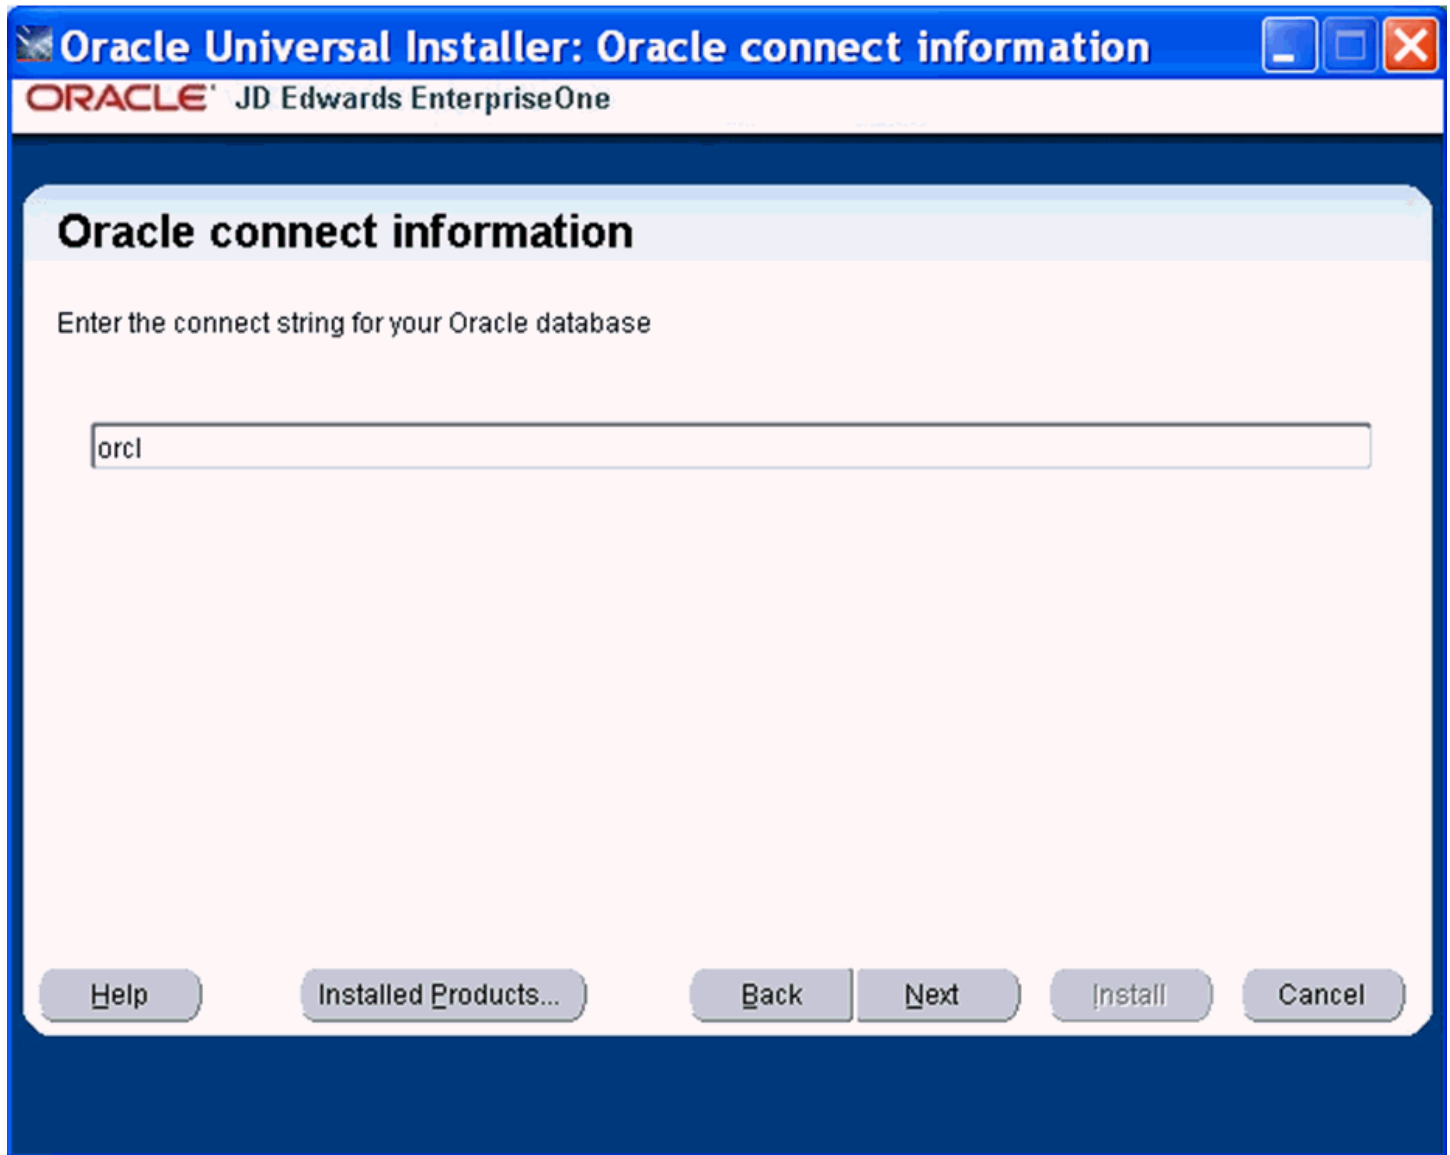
Oracle Universal Installer: Oracle connect information

ORACLE JD Edwards EnterpriseOne

Oracle connect information

Enter the connect string for your Oracle database

orcl

Help

Installed Products...

Back

Next

Install

Cancel